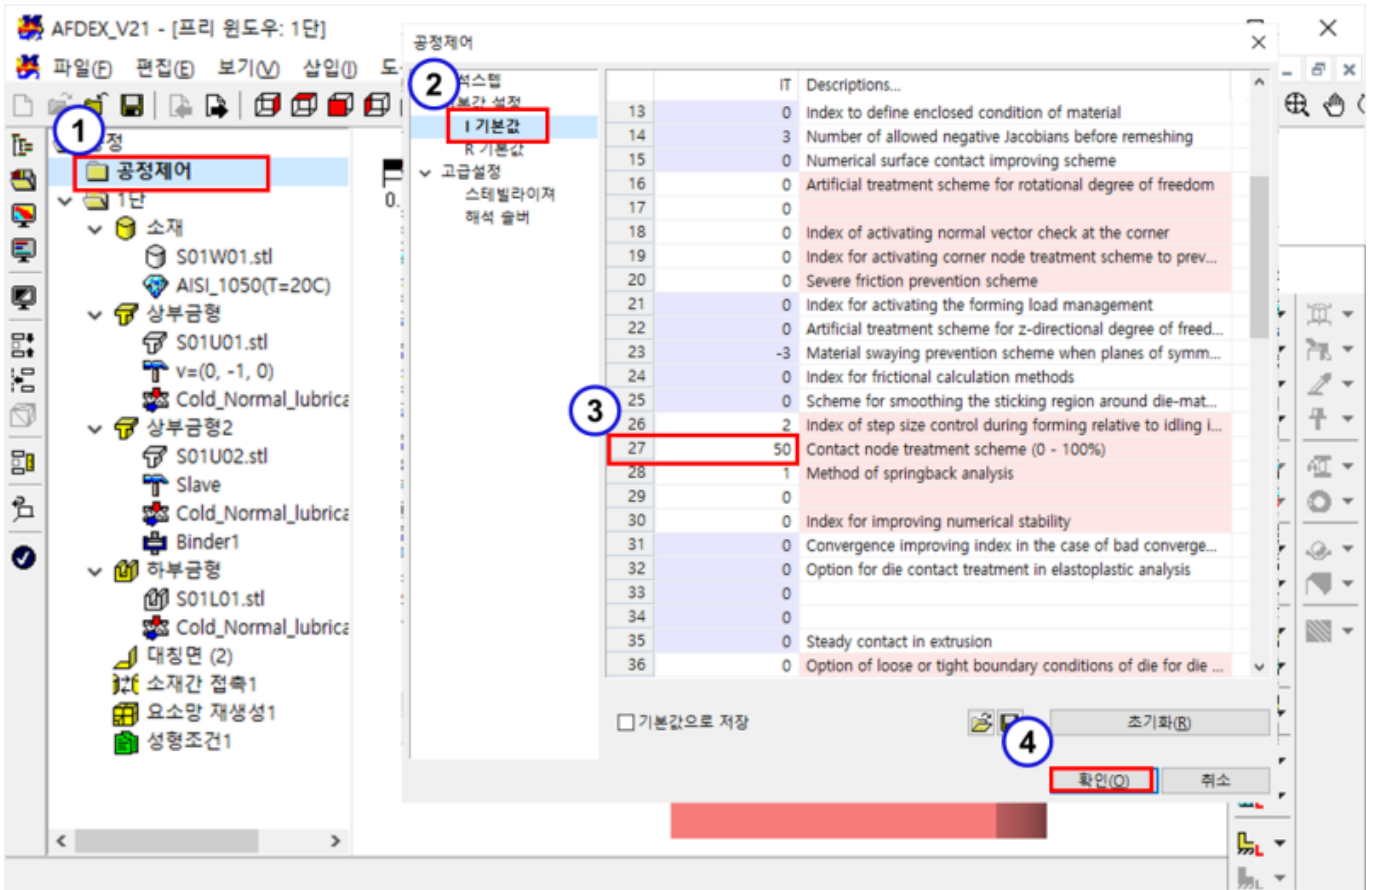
AFDEX_V21 - [프리 윈도우: 1단]

파일(F) 편집(E) 보기(V) 삽입(I) 도

1 정
공정제어
1단
소재
S01W01.stl
AISI_1050(T=20C)
상부금형
S01U01.stl
v=(0, -1, 0)
Cold_Normal_lubrica
상부금형2
S01U02.stl
Slave
Cold_Normal_lubrica
Binder1
하부금형
S01L01.stl
Cold_Normal_lubrica
대칭면 (2)
소재간 접촉1
요소망 재생성1
성형조건1

0.

공정제어

2 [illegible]스템
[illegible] 설정
I 기본값
R 기본값
고급설정
스테빌라이저
해석 솔버

| | IT | Descriptions... |
|---|---|---|
| 13 | 0 | Index to define enclosed condition of material |
| 14 | 3 | Number of allowed negative Jacobians before remeshing |
| 15 | 0 | Numerical surface contact improving scheme |
| 16 | 0 | Artificial treatment scheme for rotational degree of freedom |
| 17 | 0 | |
| 18 | 0 | Index of activating normal vector check at the corner |
| 19 | 0 | Index for activating corner node treatment scheme to prev... |
| 20 | 0 | Severe friction prevention scheme |
| 21 | 0 | Index for activating the forming load management |
| 22 | 0 | Artificial treatment scheme for z-directional degree of freed... |
| 23 | -3 | Material swaying prevention scheme when planes of symm... |
| 24 | 0 | Index for frictional calculation methods |
| 25 | 0 | Scheme for smoothing the sticking region around die-mat... |
| 26 | 2 | Index of step size control during forming relative to idling i... |
| 27 | 50 | Contact node treatment scheme (0 - 100%) |
| 28 | 1 | Method of springback analysis |
| 29 | 0 | |
| 30 | 0 | Index for improving numerical stability |
| 31 | 0 | Convergence improving index in the case of bad converge... |
| 32 | 0 | Option for die contact treatment in elastoplastic analysis |
| 33 | 0 | |
| 34 | 0 | |
| 35 | 0 | Steady contact in extrusion |
| 36 | 0 | Option of loose or tight boundary conditions of die for die ... |

3

기본값으로 저장
초기화(R)
4
확인(O)
취소